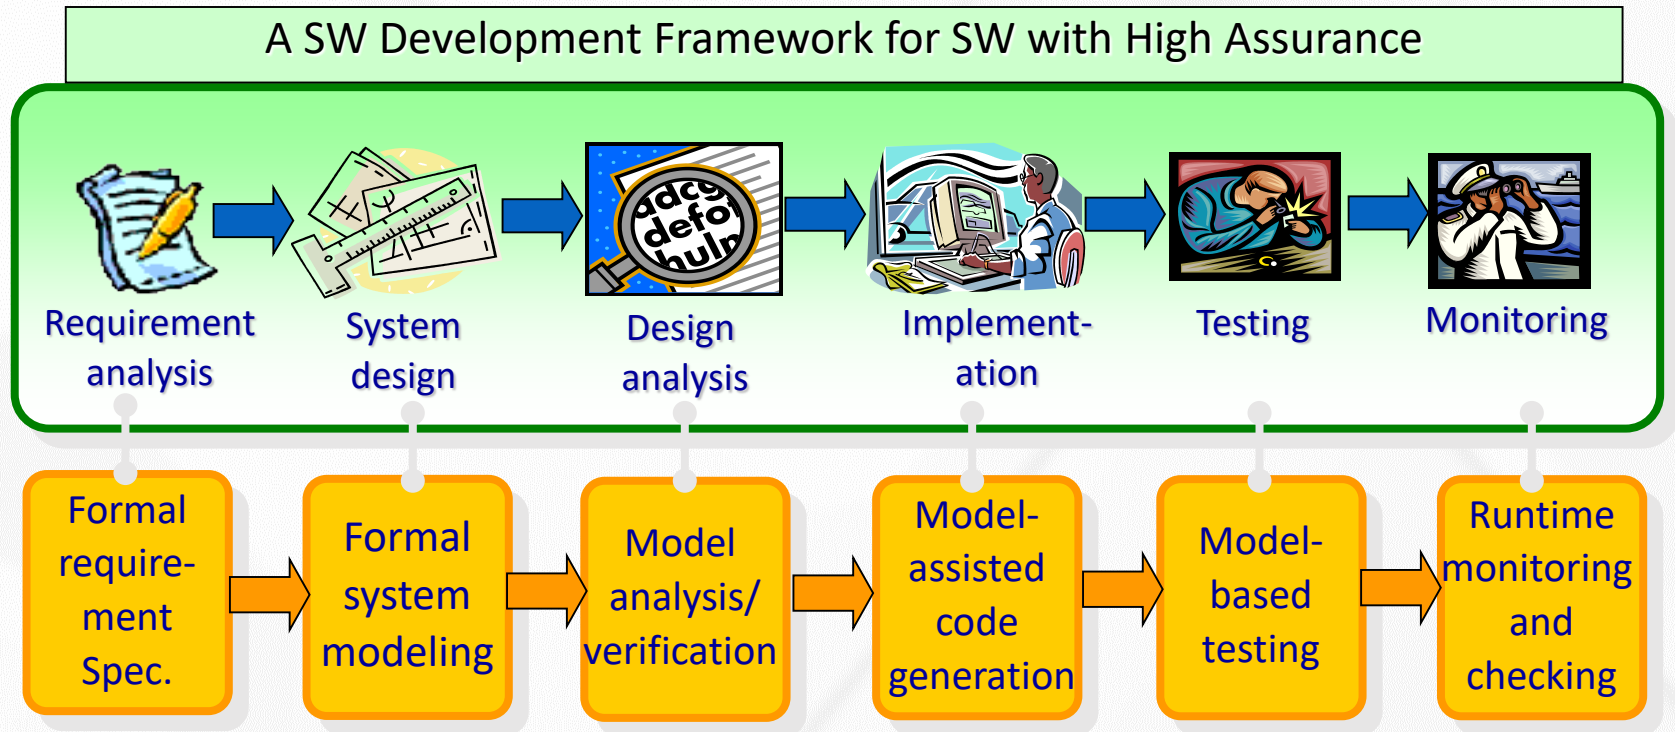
A SW Development Framework for SW with High Assurance

Requirement analysis

System design

adcg defo huln

Design analysis

Implement-ation

Testing

Monitoring

Formal require-ment Spec.

Formal system modeling

Model analysis/ verification

Model-assisted code generation

Model-based testing

Runtime monitoring and checking